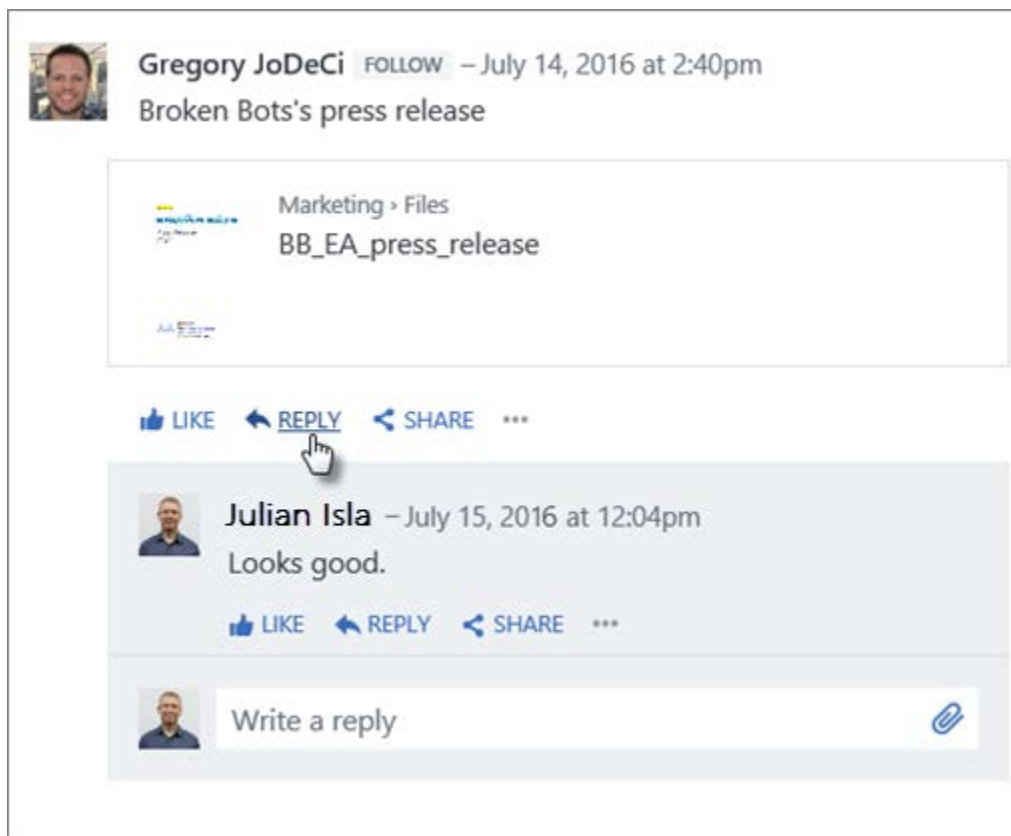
Gregory JoDeCi FOLLOW – July 14, 2016 at 2:40pm
Broken Bots's press release

Marketing › Files
BB_EA_press_release

LIKE REPLY SHARE ···

Julian Isla – July 15, 2016 at 12:04pm
Looks good.

LIKE REPLY SHARE ···

Write a reply